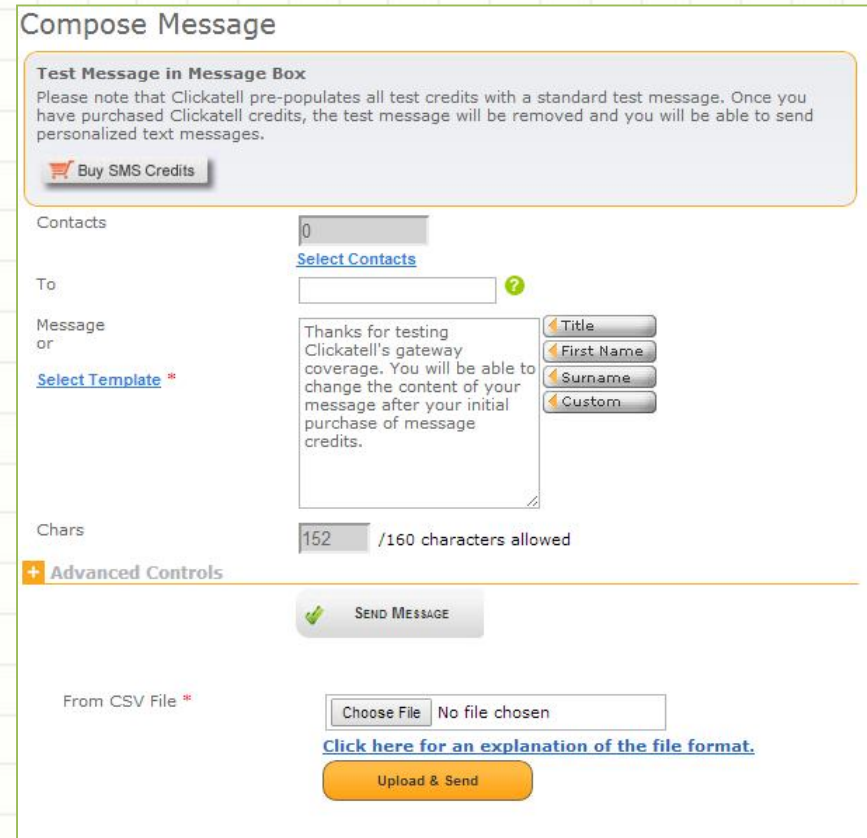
Compose Message

Test Message in Message Box
Please note that Clickatell pre-populates all test credits with a standard test message. Once you have purchased Clickatell credits, the test message will be removed and you will be able to send personalized text messages.

Buy SMS Credits

Contacts
0
Select Contacts

To

Message
or

Select Template *

Thanks for testing Clickatell's gateway coverage. You will be able to change the content of your message after your initial purchase of message credits.

Title
First Name
Surname
Custom

Chars
152
/160 characters allowed

+ Advanced Controls

SEND MESSAGE

From CSV File *
Choose File No file chosen
Click here for an explanation of the file format.
Upload & Send